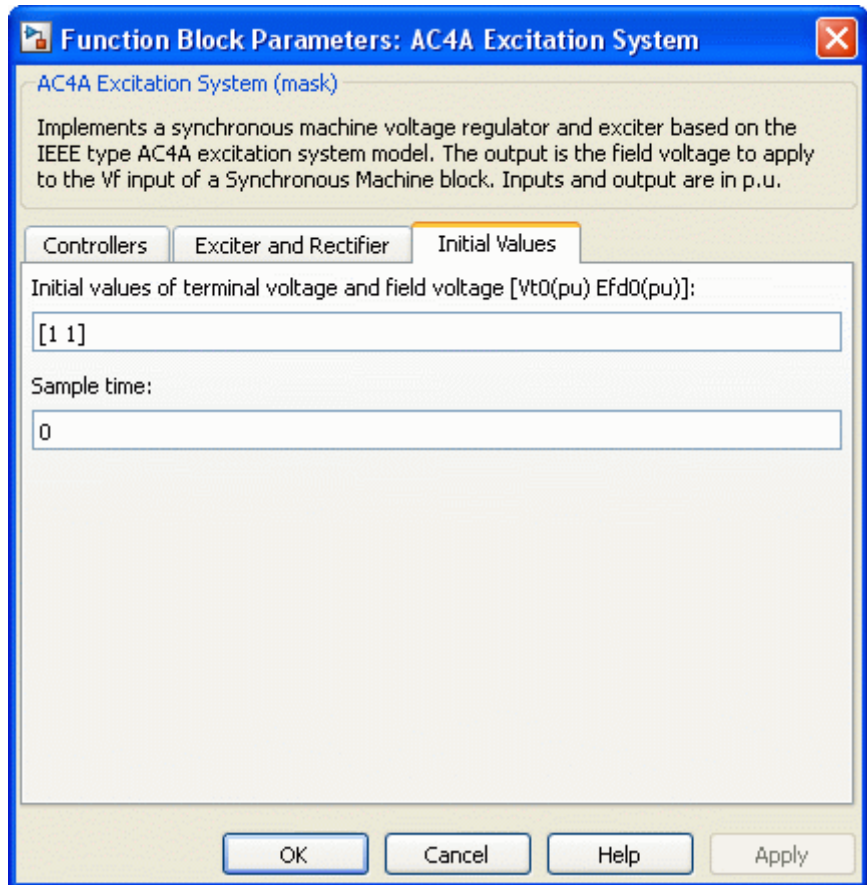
Function Block Parameters: AC4A Excitation System

AC4A Excitation System (mask)

Implements a synchronous machine voltage regulator and exciter based on the IEEE type AC4A excitation system model. The output is the field voltage to apply to the Vf input of a Synchronous Machine block. Inputs and output are in p.u.

Controllers | Exciter and Rectifier | Initial Values

Initial values of terminal voltage and field voltage [Vt0(pu) Efd0(pu)]:

[1 1]

Sample time:

0

OK | Cancel | Help | Apply